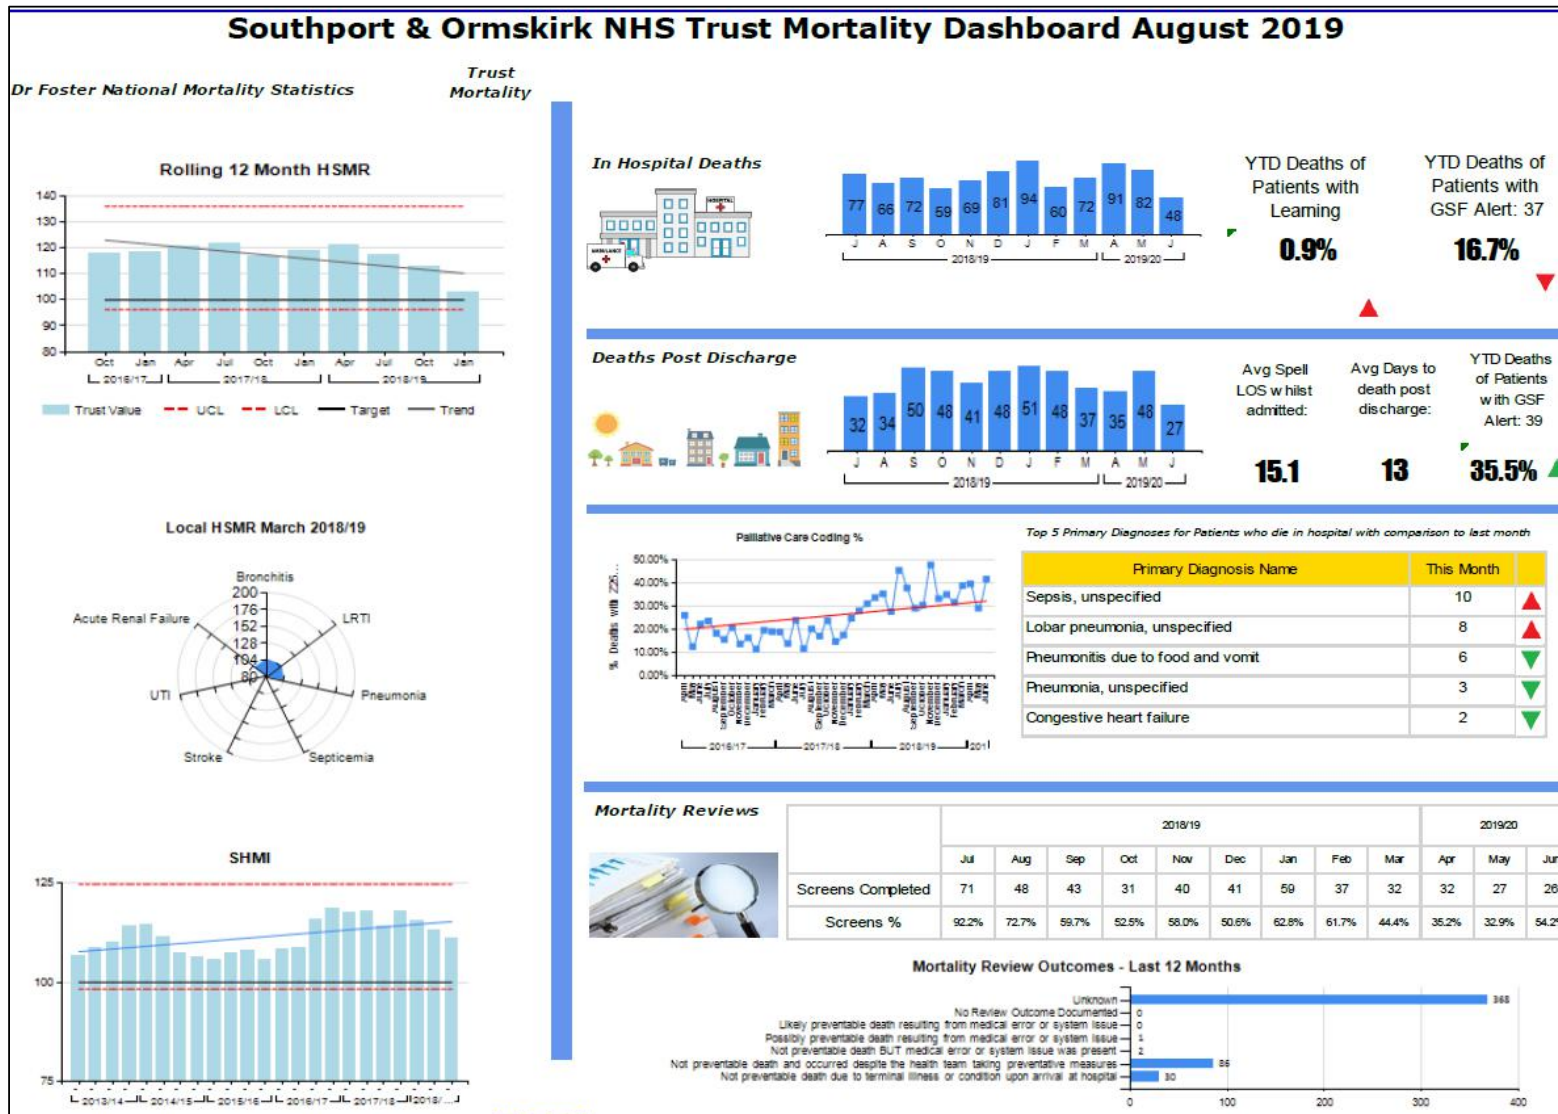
Southport & Ormskirk NHS Trust Mortality Dashboard August 2019

Dr Foster National Mortality Statistics

Trust Mortality

Rolling 12 Month HSMR

140
130
120
110
100
90
80

Oct Jan Apr Jul Oct Jan Apr Jul Oct Jan
2016/17 2017/18 2018/19

Trust Value UCL LCL Target Trend

Local HSMR March 2018/19

Bronchitis
200
176
152
128
104
80
LRTI
Pneumonia
Septicemia
Stroke
UTI
Acute Renal Failure

SHMI

125
100
75

2013/14 2014/15 2015/16 2016/17 2017/18 2018/

In Hospital Deaths

77 66 72 59 69 81 94 60 72 91 82 48
J A S O N D J F M A M J
2018/19 2019/20

YTD Deaths of Patients with Learning
0.9%

YTD Deaths of Patients with GSF Alert: 37
16.7%

Deaths Post Discharge

32 34 50 48 41 48 51 48 37 35 48 27
J A S O N D J F M A M J
2018/19 2019/20

Avg Spell LOS whilst admitted:
15.1

Avg Days to death post discharge:
13

YTD Deaths of Patients with GSF Alert: 39
35.5%

Palliative Care Coding %

50.00%
40.00%
30.00%
20.00%
10.00%
0.00%

% Deaths with Z55...

2016/17 2017/18 2018/19 201

Top 5 Primary Diagnoses for Patients who die in hospital with comparison to last month

| Primary Diagnosis Name | This Month | |
|---|---|---|
| Sepsis, unspecified | 10 | |
| Lobar pneumonia, unspecified | 8 | |
| Pneumonitis due to food and vomit | 6 | |
| Pneumonia, unspecified | 3 | |
| Congestive heart failure | 2 | |

Mortality Reviews

| | 2018/19 | | | | | | | | | 2019/20 | | |
|---|---|---|---|---|---|---|---|---|---|---|---|---|
| | Jul | Aug | Sep | Oct | Nov | Dec | Jan | Feb | Mar | Apr | May | Jun |
| Screens Completed | 71 | 48 | 43 | 31 | 40 | 41 | 59 | 37 | 32 | 32 | 27 | 26 |
| Screens % | 92.2% | 72.7% | 59.7% | 52.5% | 58.0% | 50.6% | 62.8% | 61.7% | 44.4% | 35.2% | 32.9% | 54.2 |

Mortality Review Outcomes - Last 12 Months

Unknown 368
No Review Outcome Documented 0
Likely preventable death resulting from medical error or system issue 0
Possibly preventable death resulting from medical error or system issue 1
Not preventable death BUT medical error or system issue was present 2
Not preventable death and occurred despite the health team taking preventative measures 86
Not preventable death due to terminal illness or condition upon arrival at hospital 30

0 100 200 300 400